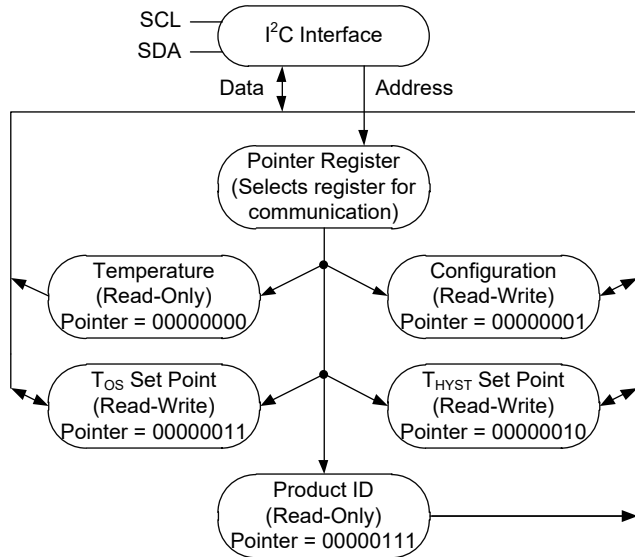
SCL
SDA
I$^2$C Interface
Data
Address
Pointer Register
(Selects register for communication)
Temperature
(Read-Only)
Pointer = 00000000
Configuration
(Read-Write)
Pointer = 00000001
T$_{OS}$ Set Point
(Read-Write)
Pointer = 00000011
T$_{HYST}$ Set Point
(Read-Write)
Pointer = 00000010
Product ID
(Read-Only)
Pointer = 00000111